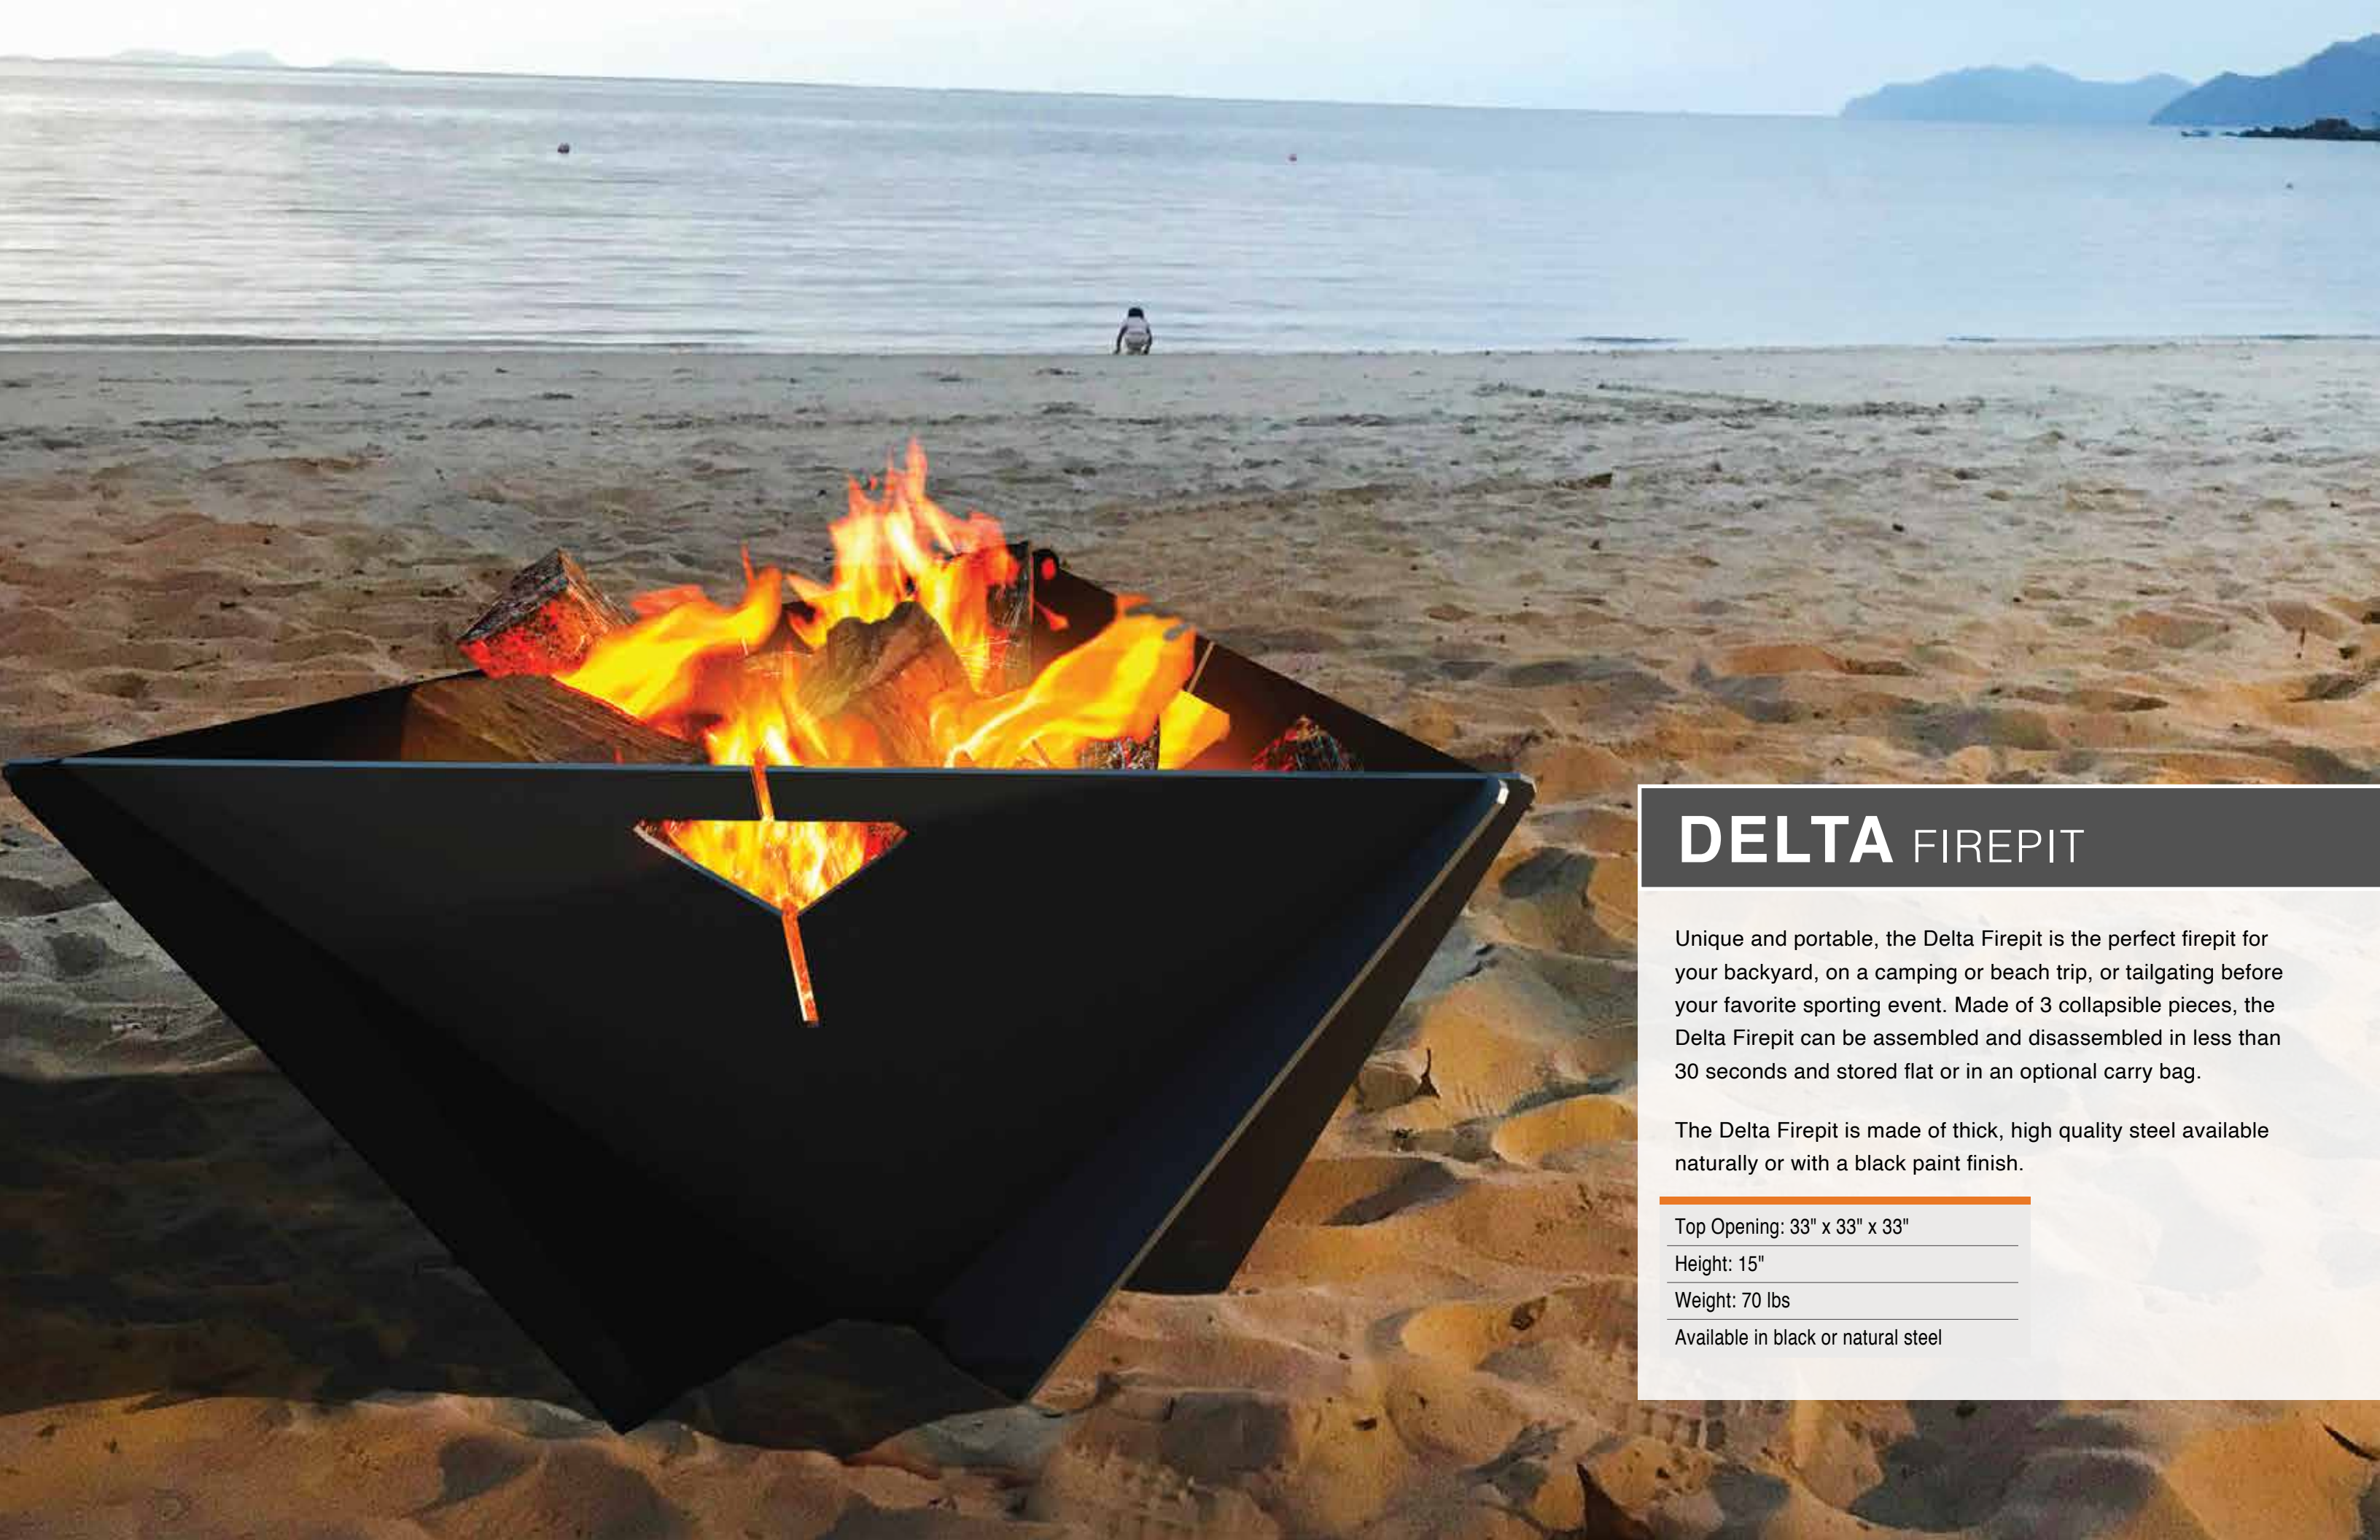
DELTA FIREPIT

Unique and portable, the Delta Firepit is the perfect firepit for your backyard, on a camping or beach trip, or tailgating before your favorite sporting event. Made of 3 collapsible pieces, the Delta Firepit can be assembled and disassembled in less than 30 seconds and stored flat or in an optional carry bag.

The Delta Firepit is made of thick, high quality steel available naturally or with a black paint finish.

Top Opening: 33" x 33" x 33"
Height: 15"
Weight: 70 lbs
Available in black or natural steel